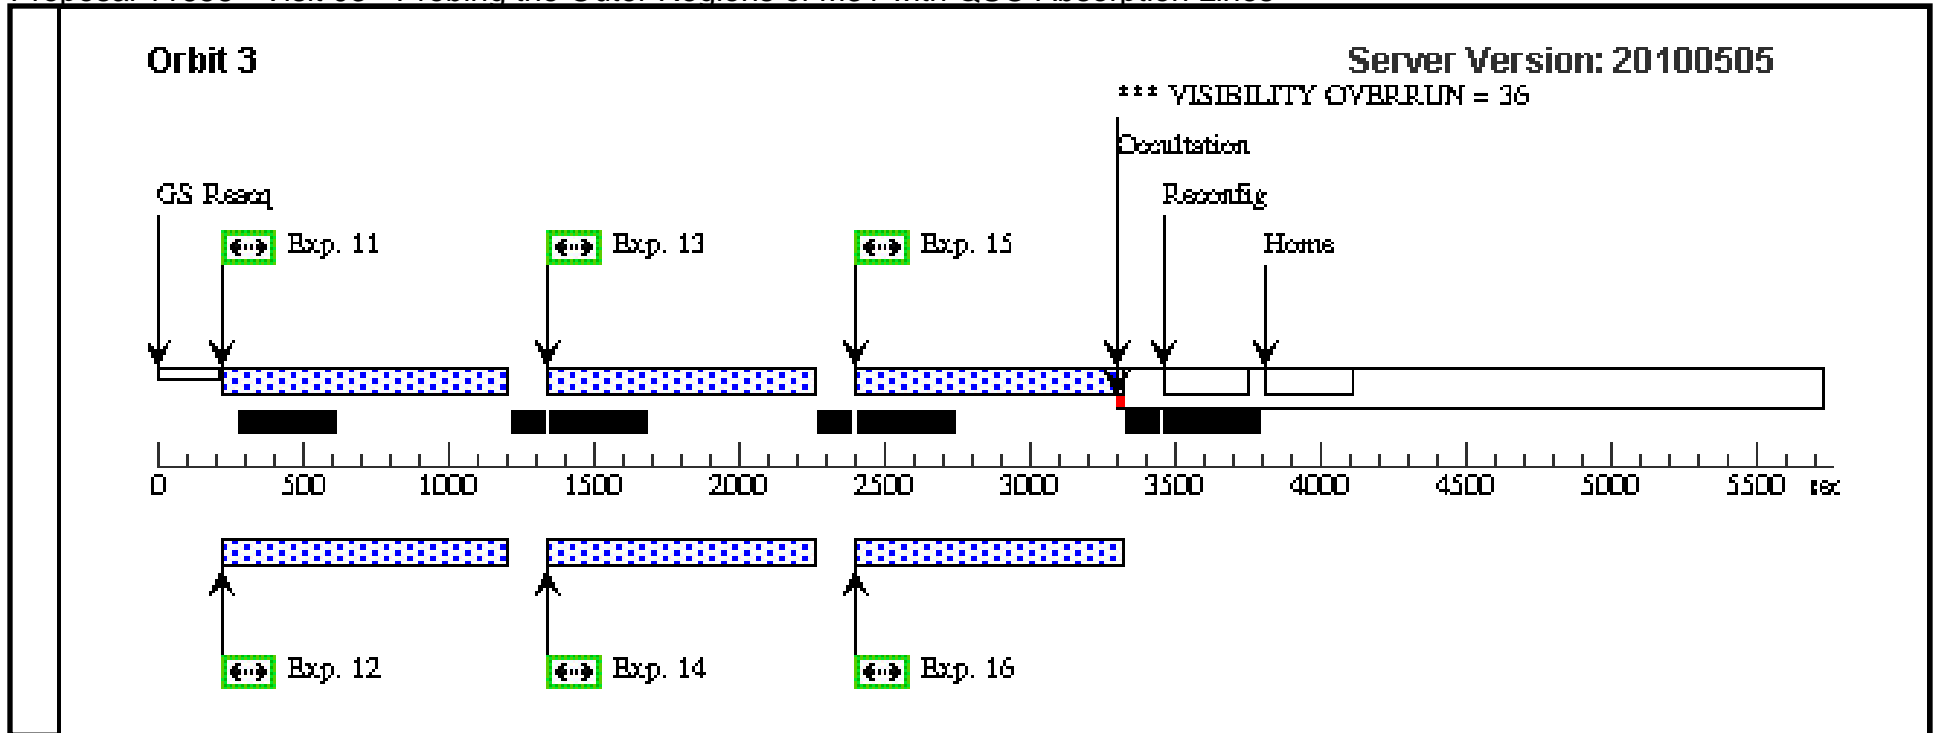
Orbit 3

Server Version: 20100505

*** VISIBILITY OVERRUN = 36

Occultation

GS Reacq

Reconfig

Exp. 11

Exp. 13

Exp. 15

Home

0 500 1000 1500 2000 2500 3000 3500 4000 4500 5000 5500 sec

Exp. 12

Exp. 14

Exp. 16